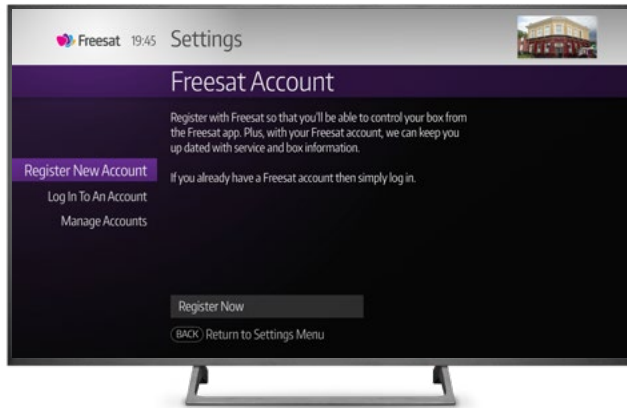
Freesat 19:45 Settings

Freesat Account

Register with Freesat so that you'll be able to control your box from the Freesat app. Plus, with your Freesat account, we can keep you up dated with service and box information.

If you already have a Freesat account then simply log in.

Register New Account
Log In To An Account
Manage Accounts

Register Now

BACK Return to Settings Menu